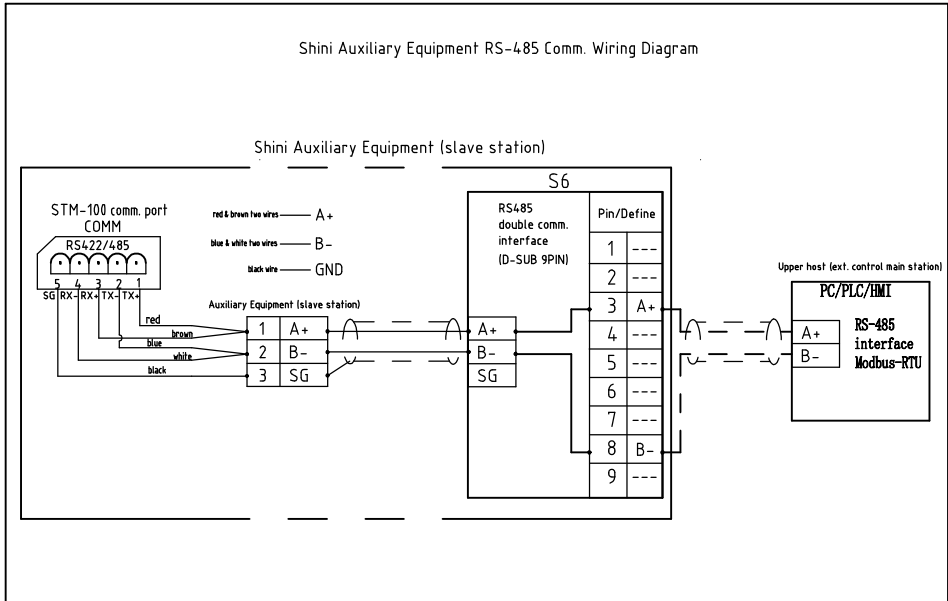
Shini Auxiliary Equipment RS-485 Comm. Wiring Diagram

Shini Auxiliary Equipment (slave station)

STM-100 comm. port
COMM
RS422/485
5 4 3 2 1
SG RX- RX+ TX- TX+

red & brown two wires — A+
blue & white two wires — B-
black wire — GND

Auxiliary Equipment (slave station)
red
brown
blue
white
black

| 1 | A+ |
|---|---|
| 2 | B- |
| 3 | SG |

S6
RS485 double comm. interface (D-SUB 9PIN)

A+
B-
SG

| Pin/Define | |
|---|---|
| 1 | --- |
| 2 | --- |
| 3 | A+ |
| 4 | --- |
| 5 | --- |
| 6 | --- |
| 7 | --- |
| 8 | B- |
| 9 | --- |

Upper host (ext. control main station)
PC/PLC/HMI
A+
B-
RS-485 interface Modbus-RTU